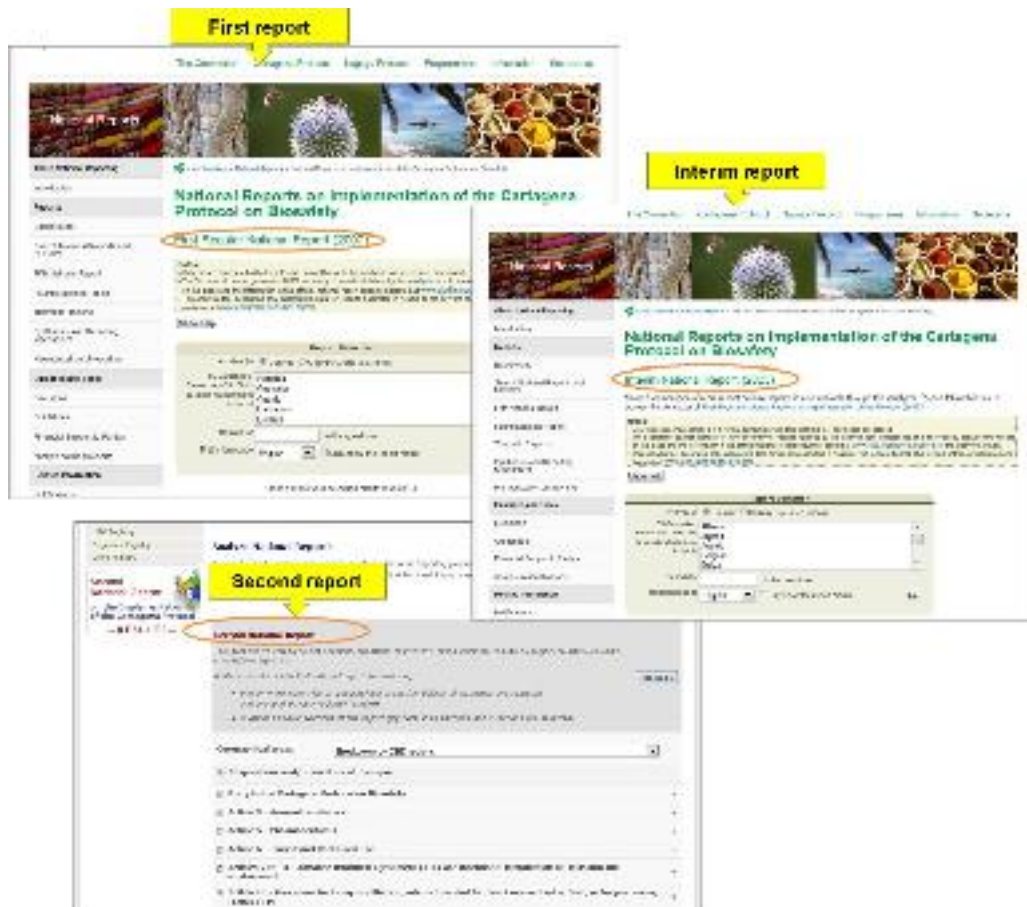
First report

National Reports on Implementation of the Cartagena Protocol on Biosafety

First Regular National Report (2007)

Interim report

National Reports on Implementation of the Cartagena Protocol on Biosafety

Interim National Report (2005)

Second report

Second National Report